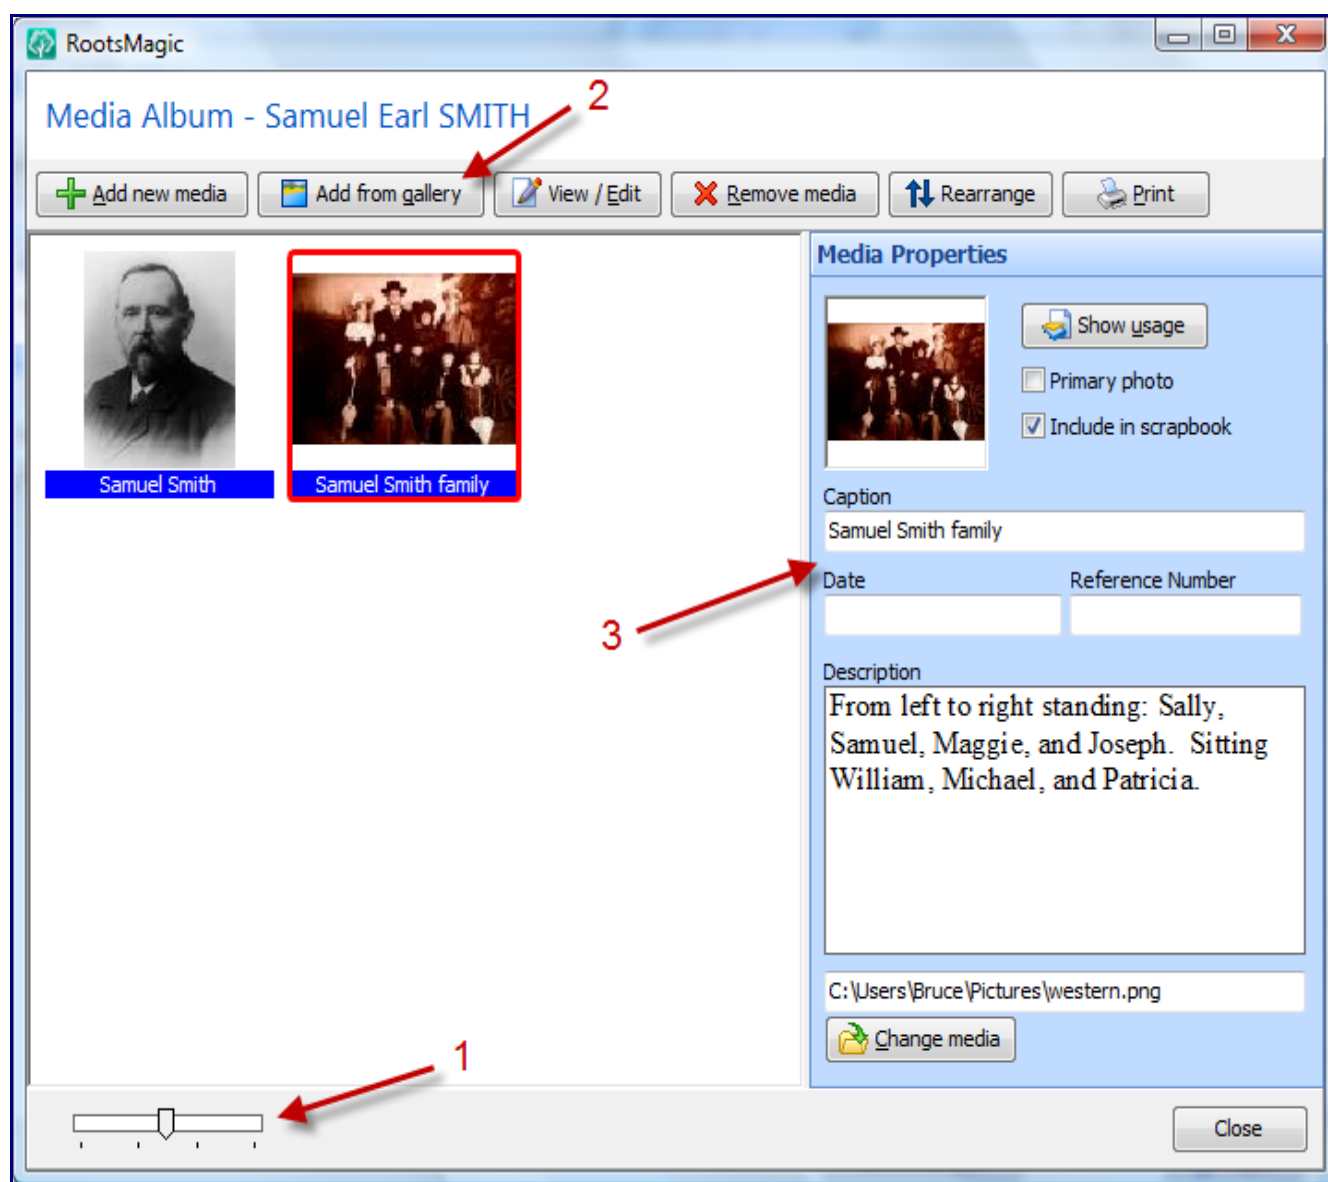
RootsMagic

Media Album - Samuel Earl SMITH

2

Add new media
Add from gallery
View / Edit
Remove media
Rearrange
Print

Samuel Smith
Samuel Smith family

Media Properties

Show usage
Primary photo
Include in scrapbook

Caption
Samuel Smith family

3

Date
Reference Number

Description
From left to right standing: Sally, Samuel, Maggie, and Joseph. Sitting William, Michael, and Patricia.

C:\Users\Bruce\Pictures\western.png

Change media

1

Close